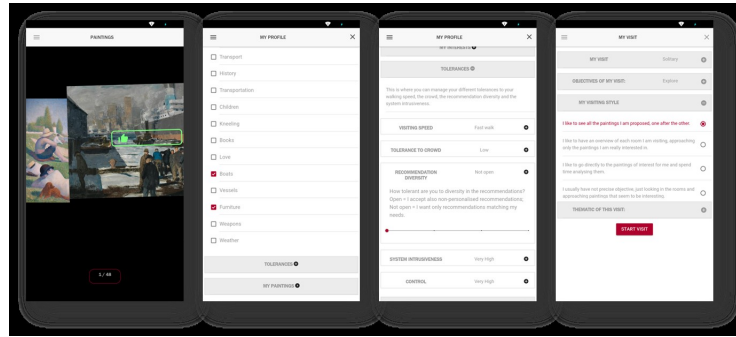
PAINTINGS

1 / 40

MY PROFILE

Transport

History

Transportation

Children

Breeding

Books

Love

Boats

Vessels

Furniture

Weapons

Weather

TOLERANCES

MY PAINTINGS

MY PROFILE

MY INTERESTS

TOLERANCES

This is where you can manage your different tolerances to your walking speed, the crowd, the recommendation diversity and the system intrusiveness.

VISITING SPEED Fast walk

TOLERANCE TO CROWD Low

RECOMMENDATION DIVERSITY Not open

How tolerant are you to diversity in the recommendations? Open = I accept also non-personalised recommendations; Not open = I want only recommendations matching my needs.

SYSTEM INTRUSIVENESS Very High

CONTROL Very High

MY VISIT

MY VISIT Solitary

OBJECTIVES OF MY VISIT: Explore

MY VISITING STYLE

I like to see all the paintings I am proposed, one after the other.

I like to have an overview of each room I am visiting, approaching only the paintings I am really interested in.

I like to go directly to the paintings of interest for me and spend time analysing them.

I usually have not precise objective, just looking in the rooms and approaching paintings that seem to be interesting.

THEMATIC OF THIS VISIT:

START VISIT